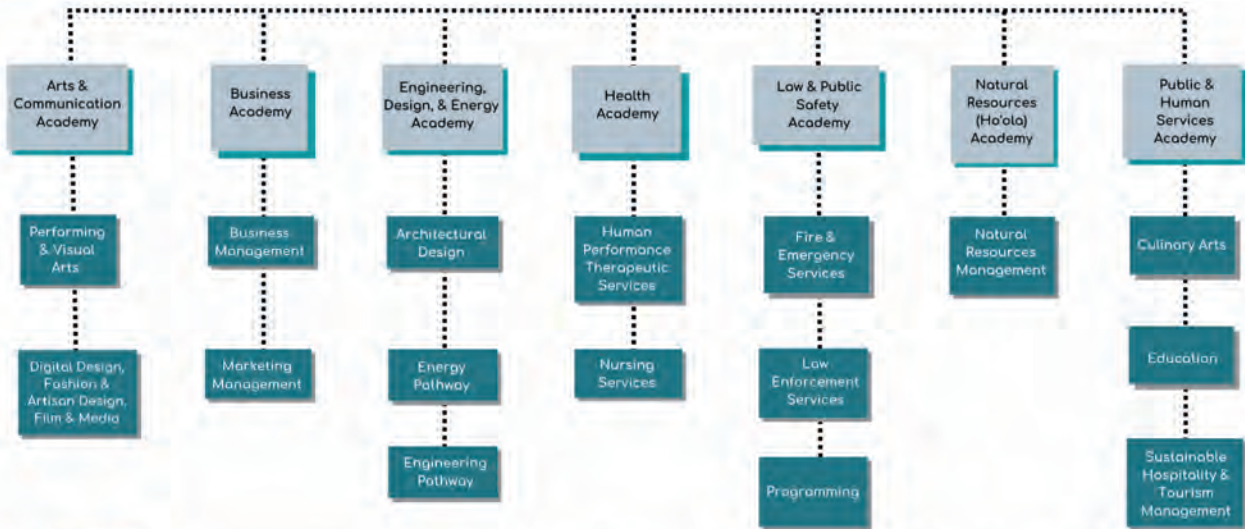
Arts & Communication Academy

Performing & Visual Arts

Digital Design, Fashion & Artisan Design, Film & Media

Business Academy

Business Management

Marketing Management

Engineering, Design, & Energy Academy

Architectural Design

Energy Pathway

Engineering Pathway

Health Academy

Human Performance Therapeutic Services

Nursing Services

Law & Public Safety Academy

Fire & Emergency Services

Law Enforcement Services

Programming

Natural Resources (Ho'ola) Academy

Natural Resources Management

Public & Human Services Academy

Culinary Arts

Education

Sustainable Hospitality & Tourism Management